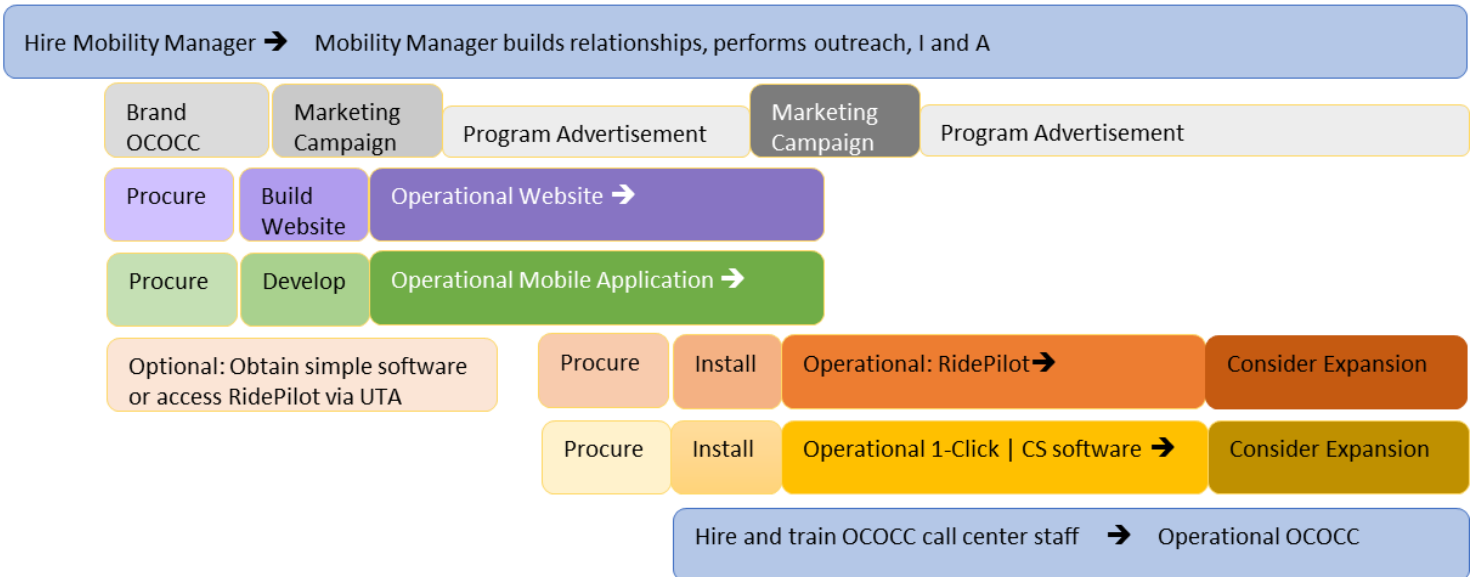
Hire Mobility Manager ➔ Mobility Manager builds relationships, performs outreach, I and A

Brand OCOCC

Marketing Campaign

Program Advertisement

Marketing Campaign

Program Advertisement

Procure

Build Website

Operational Website ➔

Procure

Develop

Operational Mobile Application ➔

Optional: Obtain simple software or access RidePilot via UTA

Procure

Install

Operational: RidePilot➔

Consider Expansion

Procure

Install

Operational 1-Click | CS software ➔

Consider Expansion

Hire and train OCOCC call center staff ➔ Operational OCOCC